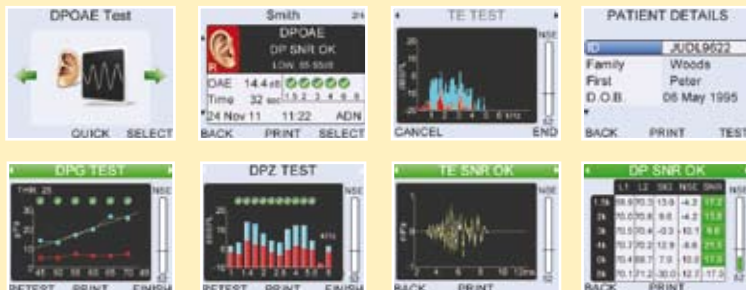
DPOAE Test

QUICK SELECT

Smith

DPOAE

DP SNR OK

LOW: 65-55dB

OAE 14.4 dB

Time 32 sec

24 Nov 11 11:22

BACK PRINT SELECT

TE TEST

NSE

CANCEL END

PATIENT DETAILS

ID JUDL9522

Family Woods

First Peter

D.O.B 06 May 1995

BACK PRINT TEST

DPG TEST

THR 25

NSE

RETEST PRINT FINISH

DPZ TEST

NSE

RETEST PRINT FINISH

TE SNR OK

BACK PRINT

DP SNR OK

| | L1 | L2 | SIG | NSE | SNR |
|---|---|---|---|---|---|
| 1.5k | 69.6 | 70.3 | 13.0 | -4.2 | 17.2 |
| 2k | 70.0 | 70.8 | 9.6 | -4.2 | 13.8 |
| 3k | 70.5 | 70.4 | -0.3 | -10.1 | 9.8 |
| 4k | 70.7 | 70.2 | 12.9 | -8.6 | 21.5 |
| 5k | 70.4 | 69.7 | 7.9 | -10.0 | 17.9 |
| 6k | 70.1 | 71.2 | -30.0 | -12.7 | -17.3 |

BACK PRINT